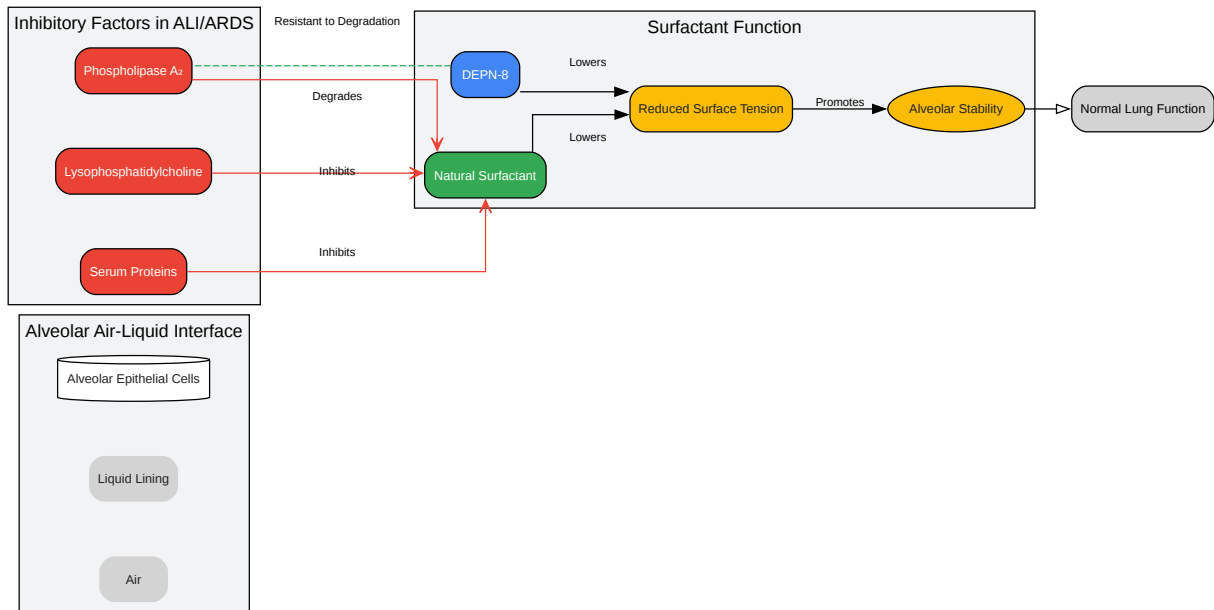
Inhibitory Factors in ALI/ARDS

Phospholipase $A_2$

Lysophosphatidylcholine

Serum Proteins

Resistant to Degradation

Degrades

Inhibits

Inhibits

Surfactant Function

DEPN-8

Lowers

Reduced Surface Tension

Promotes

Alveolar Stability

Normal Lung Function

Lowers

Natural Surfactant

Alveolar Air-Liquid Interface

Alveolar Epithelial Cells

Liquid Lining

Air